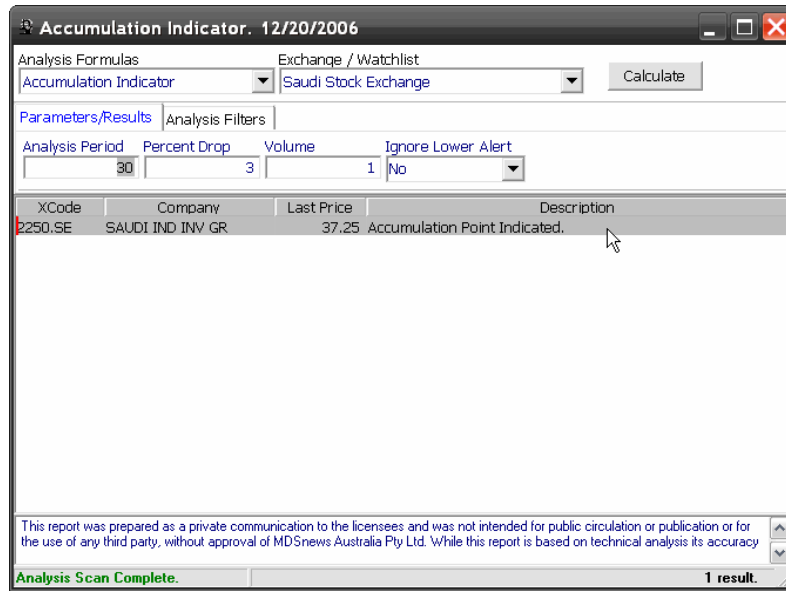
Accumulation Indicator. 12/20/2006

Analysis Formulas
Accumulation Indicator

Exchange / Watchlist
Saudi Stock Exchange

Calculate

Parameters/Results
Analysis Filters

Analysis Period
30
Percent Drop
3
Volume
1
Ignore Lower Alert
No

| XCode | Company | Last Price | Description |
|---|---|---|---|
| 2250.SE | SAUDI IND INV GR | 37.25 | Accumulation Point Indicated. |

This report was prepared as a private communication to the licensees and was not intended for public circulation or publication or for the use of any third party, without approval of MDSnews Australia Pty Ltd. While this report is based on technical analysis its accuracy

Analysis Scan Complete.
1 result.